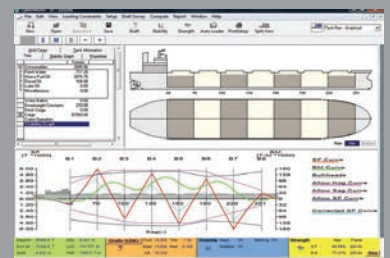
File Edit View Loading Conditions Setup Ship Survey Compute Reports Window Help

New Open Save Draft Stability Strength Auto Loader Print Setup Split View

Hull Cargo Tank Information

B.1 B.2 B.3 B.4 B.5 B.6 B.7 B.8

S.F. Curve
B.M. Curve
Bulkheads
Allow. Harb. Curve
Allow. B.M. Curve
Allow. S.F. Curve
Corrected S.F. Curve